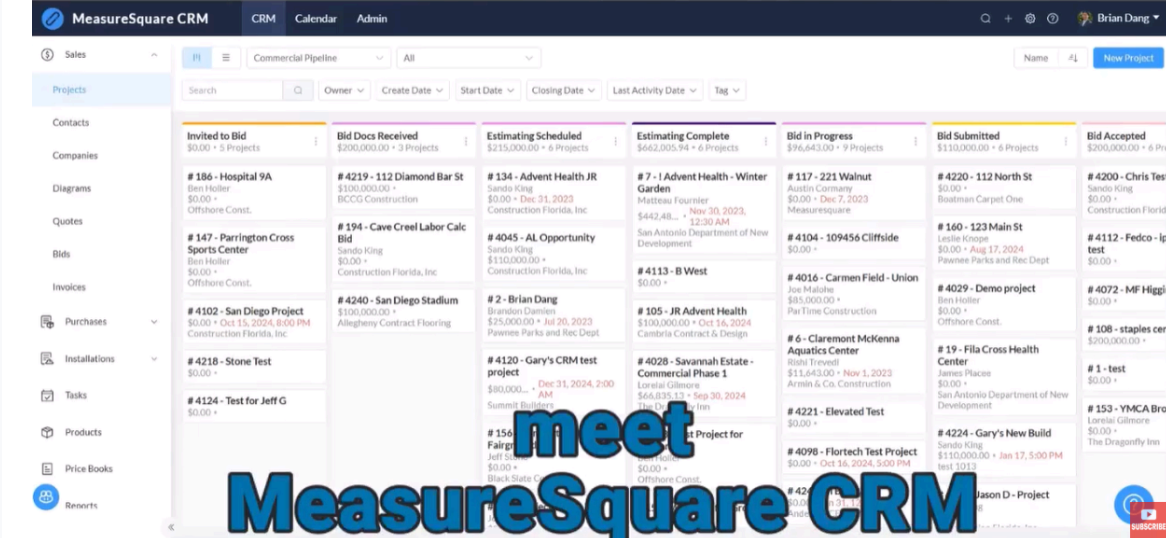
MeasureSquare CRM CRM Calendar Admin Brian Dang

Sales
Projects
Contacts
Companies
Diagrams
Quotes
Bids
Invoices
Purchases
Installations
Tasks
Products
Price Books
Reports

Commercial Pipeline All Name New Project

Search Owner Create Date Start Date Closing Date Last Activity Date Tag

Invited to Bid
$0.00 • 5 Projects

# 186 - Hospital 9A
Ben Holler
$0.00 •
Offshore Const.

# 147 - Parrington Cross Sports Center
Ben Holler
$0.00 •
Offshore Const.

# 4102 - San Diego Project
$0.00 • Oct 15, 2024, 8:00 PM
Construction Florida, Inc

# 4218 - Stone Test
$0.00 •

# 4124 - Test for Jeff G
$0.00 •

Bid Docs Received
$200,000.00 • 3 Projects

# 4219 - 112 Diamond Bar St
$100,000.00 •
BCCG Construction

# 194 - Cave Creel Labor Calc Bid
Sando King
$0.00 •
Construction Florida, Inc

# 4240 - San Diego Stadium
$100,000.00 •
Allegheny Contract Flooring

Estimating Scheduled
$215,000.00 • 6 Projects

# 134 - Advent Health JR
Sando King
$0.00 • Dec 31, 2023
Construction Florida, Inc

# 4045 - AL Opportunity
Sando King
$110,000.00 •
Construction Florida, Inc

# 2 - Brian Dang
Brandon Damien
$25,000.00 • Jul 20, 2023
Pawnee Parks and Rec Dept

# 4120 - Gary's CRM test project
$80,000... • Dec 31, 2024, 2:00 AM
Summit Builders

# 156 Fairg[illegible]
Jeff S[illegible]
$0.00
Black Sta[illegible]

Estimating Complete
$662,005.94 • 6 Projects

# 7 - ! Advent Health - Winter Garden
Matteau Fournier
$442,48... • Nov 30, 2023, 12:30 AM
San Antonio Department of New Development

# 4113 - B West
$0.00 •

# 105 - JR Advent Health
$100,000.00 • Oct 16, 2024
Cambria Contract Design

# 4028 - Savannah Estate - Commercial Phase 1
Loreial Gilmore
$66,835.13 • Sep 30, 2024
The D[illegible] Inn

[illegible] Project for
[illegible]
$0.00

Bid in Progress
$96,643.00 • 9 Projects

# 117 - 221 Walnut
Austin Cormany
$0.00 • Dec 7, 2023
Measuresquare

# 4104 - 109456 Cliffside
$0.00 •

# 4016 - Carmen Field - Union
Joe Malone
$85,000.00 •
ParTime Construction

# 6 - Claremont McKenna Aquatics Center
Rishi Trevedi
$11,643.00 • Nov 1, 2023
Armin & Co. Construction

# 4221 - Elevated Test
$0.00 •

# 4098 - Flortech Test Project
$0.00 • Oct 16, 2024, 5:00 PM

# 42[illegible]

Bid Submitted
$110,000.00 • 6 Projects

# 4220 - 112 North St
$0.00 •
Boatman Carpet One

# 160 - 123 Main St
Leslie Knope
$0.00 • Aug 17, 2024
Pawnee Parks and Rec Dept

# 4029 - Demo project
Ben Holler
$0.00 •
Offshore Const.

# 19 - Fila Cross Health Center
James Placee
$0.00 •
San Antonio Department of New Development

# 4224 - Gary's New Build
Sando King
$110,000.00 • Jan 17, 5:00 PM
test 1013

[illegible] Jason D - Project

Bid Accepted
$200,000.00 •

# 4200 - Chris Tes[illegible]
Sando King
$0.00 •
Construction Florid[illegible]

# 4112 - Fedco - ip test
$0.00 •

# 4072 - MF Higgi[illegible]
$0.00 •

# 108 - staples cer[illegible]
$200,000.00 •

# 1 - test
$0.00 •

# 153 - YMCA Bro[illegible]
Loreial Gilmore
$0.00 •
The Dragonfly Inn

meet
MeasureSquare CRM

SUBSCRIBE